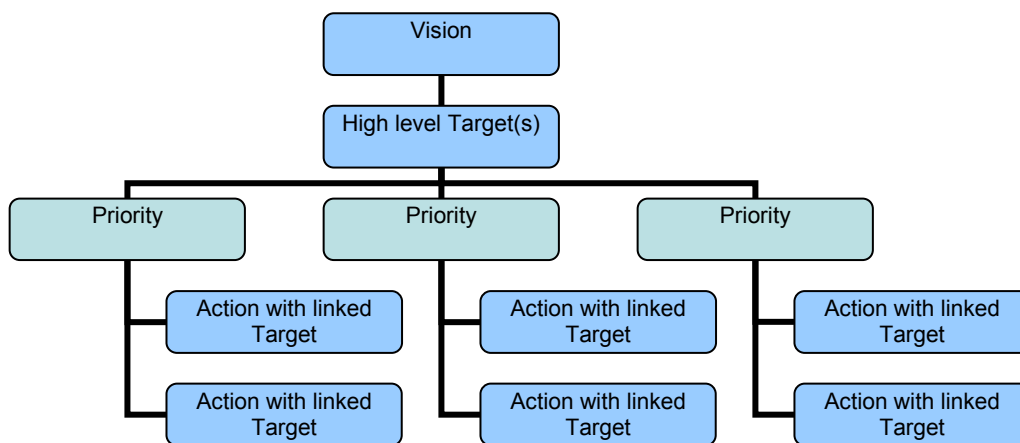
Vision

High level Target(s)

Priority

Action with linked Target

Action with linked Target

Priority

Action with linked Target

Action with linked Target

Priority

Action with linked Target

Action with linked Target